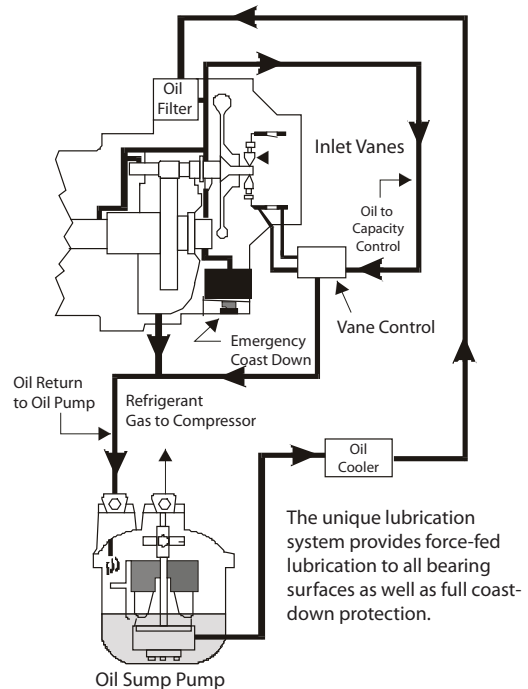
Oil Filter

Inlet Vanes

Oil to Capacity Control

Vane Control

Emergency Coast Down

Oil Return to Oil Pump

Refrigerant Gas to Compressor

Oil Cooler

The unique lubrication system provides force-fed lubrication to all bearing surfaces as well as full coast-down protection.

Oil Sump Pump